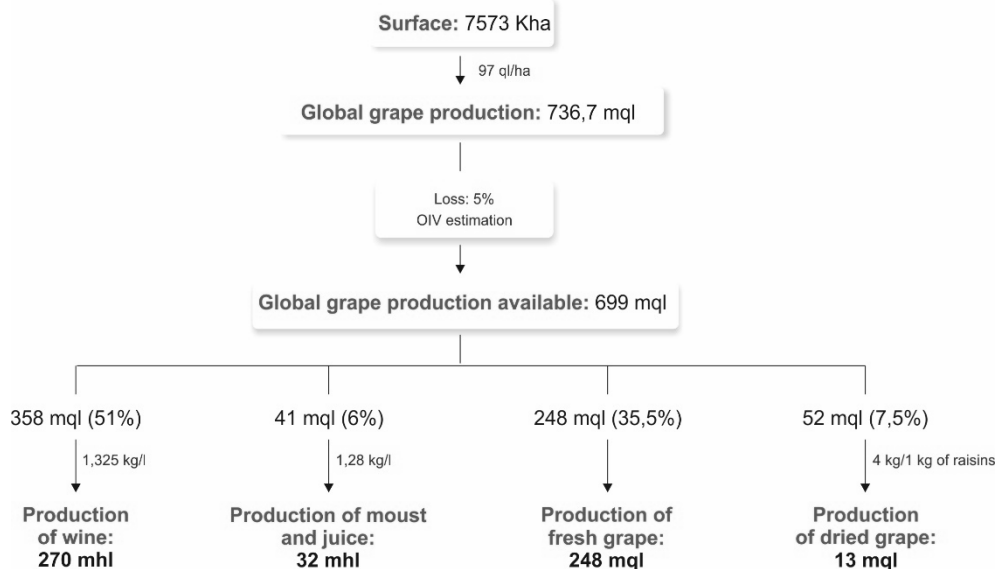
**Surface:** 7573 Kha

97 ql/ha

**Global grape production:** 736,7 mql

Loss: 5%
OIV estimation

**Global grape production available:** 699 mql

358 mql (51%)

1,325 kg/l

**Production of wine: 270 mhl**

41 mql (6%)

1,28 kg/l

**Production of moust and juice: 32 mhl**

248 mql (35,5%)

**Production of fresh grape: 248 mql**

52 mql (7,5%)

4 kg/1 kg of raisins

**Production of dried grape: 13 mql**